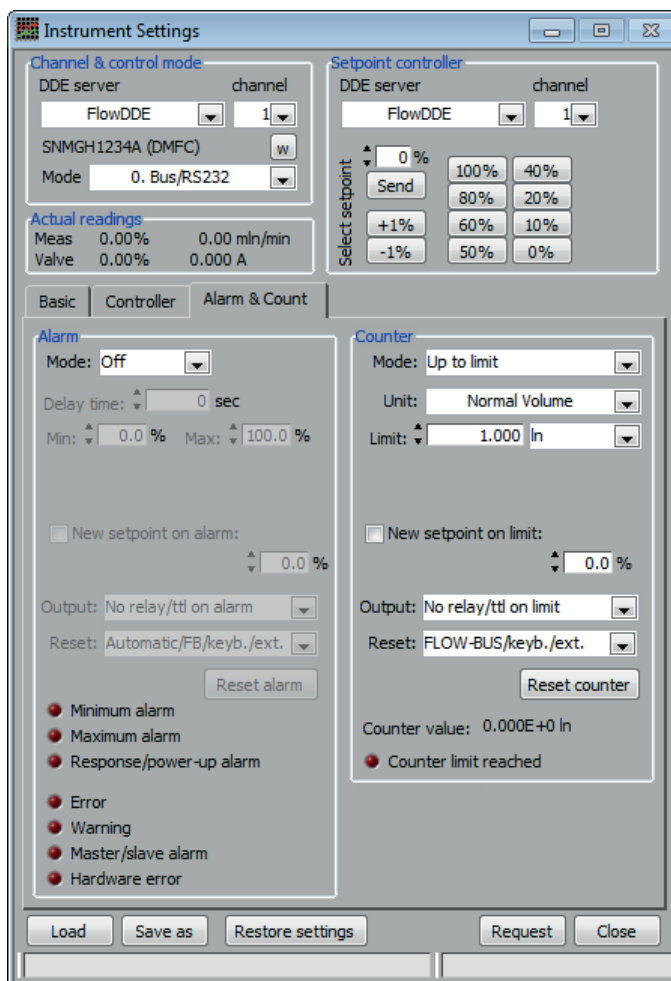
Instrument Settings

Channel & control mode
DDE server
channel
FlowDDE
1
SNMGH1234A (DMFC)
W
Mode
0. Bus/RS232

Setpoint controller
DDE server
channel
FlowDDE
1
Select setpoint
0 %
Send
+1%
-1%
100%
40%
80%
20%
60%
10%
50%
0%

Actual readings
Meas 0.00% 0.00 mln/min
Valve 0.00% 0.000 A

Basic
Controller
Alarm & Count

Alarm
Mode: Off
Delay time: 0 sec
Min: 0.0 % Max: 100.0 %
New setpoint on alarm:
0.0 %
Output: No relay/ttl on alarm
Reset: Automatic/FB/keyb./ext.
Reset alarm
Minimum alarm
Maximum alarm
Response/power-up alarm
Error
Warning
Master/slave alarm
Hardware error

Counter
Mode: Up to limit
Unit: Normal Volume
Limit: 1.000 ln
New setpoint on limit:
0.0 %
Output: No relay/ttl on limit
Reset: FLOW-BUS/keyb./ext.
Reset counter
Counter value: 0.000E+0 ln
Counter limit reached

Load
Save as
Restore settings
Request
Close